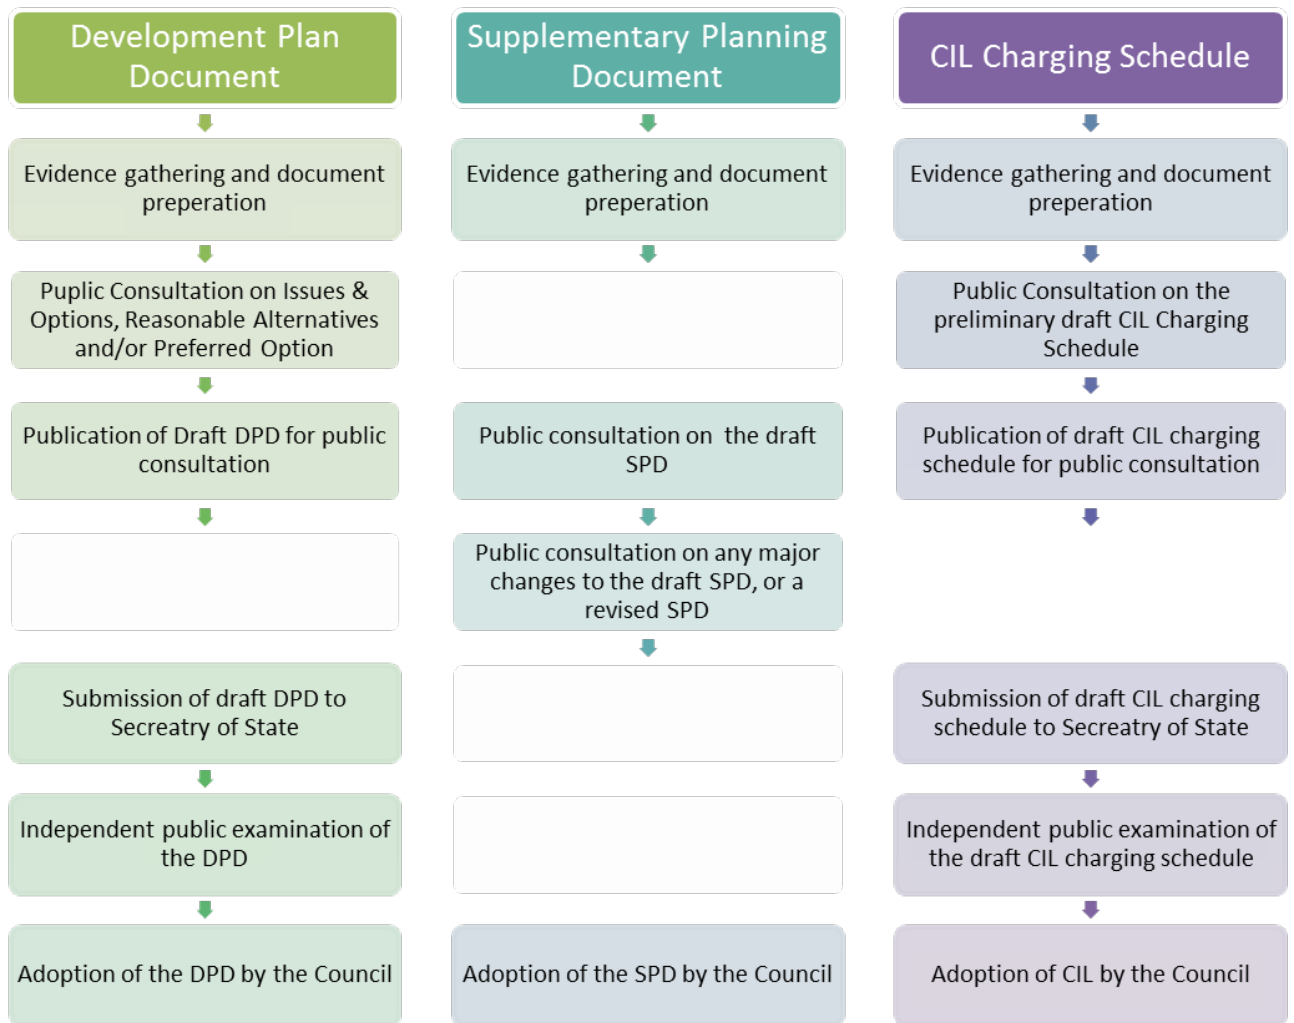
Development Plan Document

Evidence gathering and document preperation

Puplic Consultation on Issues & Options, Reasonable Alternatives and/or Preferred Option

Publication of Draft DPD for public consultation

Submission of draft DPD to Secreatry of State

Independent public examination of the DPD

Adoption of the DPD by the Council

Supplementary Planning Document

Evidence gathering and document preperation

Public consultation on the draft SPD

Public consultation on any major changes to the draft SPD, or a revised SPD

Adoption of the SPD by the Council

CIL Charging Schedule

Evidence gathering and document preperation

Public Consultation on the preliminary draft CIL Charging Schedule

Publication of draft CIL charging schedule for public consultation

Submission of draft CIL charging schedule to Secreatry of State

Independent public examination of the draft CIL charging schedule

Adoption of CIL by the Council